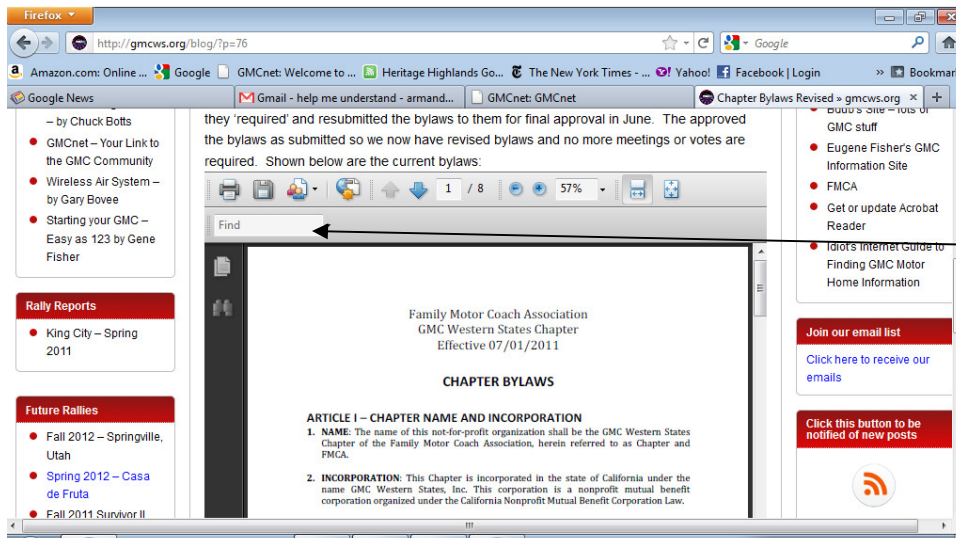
Firefox

http://gmcws.org/blog/?p=76

Google

Amazon.com: Online ... Google GMCnet: Welcome to ... Heritage Highlands Go... The New York Times - ... Yahoo! Facebook | Login » Bookmar

Google News | Gmail - help me understand - armand... | GMCnet: GMCnet | Chapter Bylaws Revised » gmcws.org | +

– by Chuck Botts

GMCnet – Your Link to the GMC Community

Wireless Air System – by Gary Bovee

Starting your GMC – Easy as 123 by Gene Fisher

Rally Reports

King City – Spring 2011

Future Rallies

Fall 2012 – Springville, Utah

Spring 2012 – Casa de Fruta

Fall 2011 Survivor II

they 'required' and resubmitted the bylaws to them for final approval in June. The approved the bylaws as submitted so we now have revised bylaws and no more meetings or votes are required. Shown below are the current bylaws:

1 / 8 57%

Find

Family Motor Coach Association
GMC Western States Chapter
Effective 07/01/2011

CHAPTER BYLAWS

ARTICLE I – CHAPTER NAME AND INCORPORATION

1. NAME: The name of this not-for-profit organization shall be the GMC Western States Chapter of the Family Motor Coach Association, herein referred to as Chapter and FMCA.

2. INCORPORATION: This Chapter is incorporated in the state of California under the name GMC Western States, Inc. This corporation is a nonprofit mutual benefit corporation organized under the California Nonprofit Mutual Benefit Corporation Law.

Budd's Site – lots of GMC stuff

Eugene Fisher's GMC Information Site

FMCA

Get or update Acrobat Reader

Idiot's Internet Guide to Finding GMC Motor Home Information

Join our email list

Click here to receive our emails

Click this button to be notified of new posts